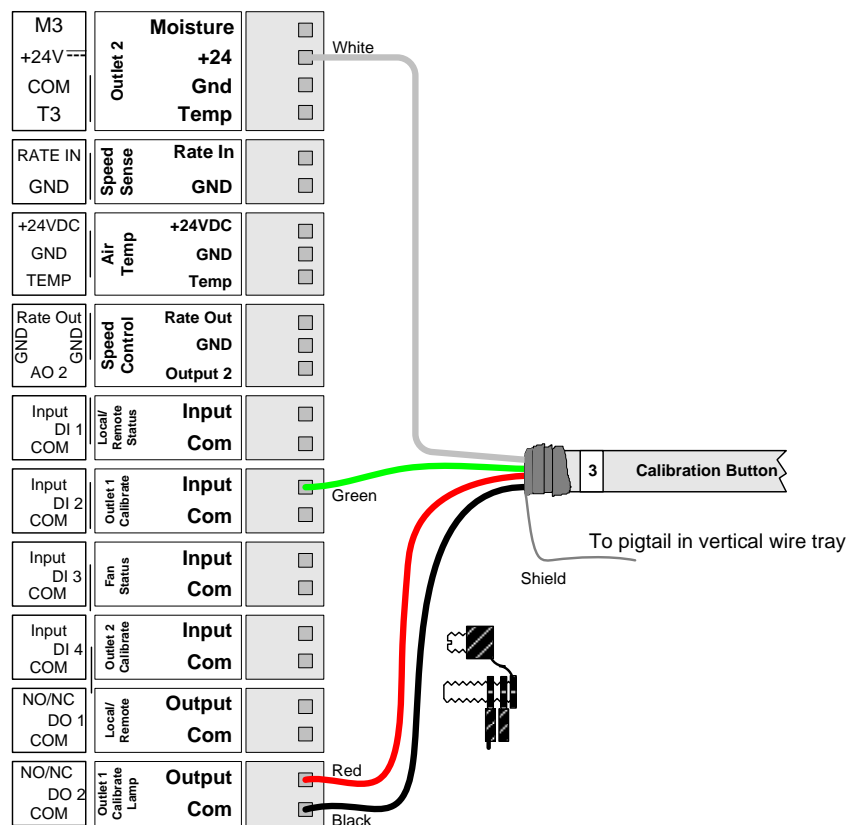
M3
+24V
COM
T3

Outlet 2
Moisture
+24
Gnd
Temp

White

RATE IN
GND

Speed Sense
Rate In
GND

+24VDC
GND
TEMP

Air Temp
+24VDC
GND
Temp

Rate Out
GND GND
AO 2

Speed Control
Rate Out
GND
Output 2

Input
DI 1
COM

Local/ Remote Status
Input
Com

Input
DI 2
COM

Outlet 1 Calibrate
Input
Com

Green

3
Calibration Button

To pigtail in vertical wire tray

Shield

Input
DI 3
COM

Fan Status
Input
Com

Input
DI 4
COM

Outlet 2 Calibrate
Input
Com

NO/NC
DO 1
COM

Local/ Remote
Output
Com

NO/NC
DO 2
COM

Outlet 1 Calibrate Lamp
Output
Com

Red
Black